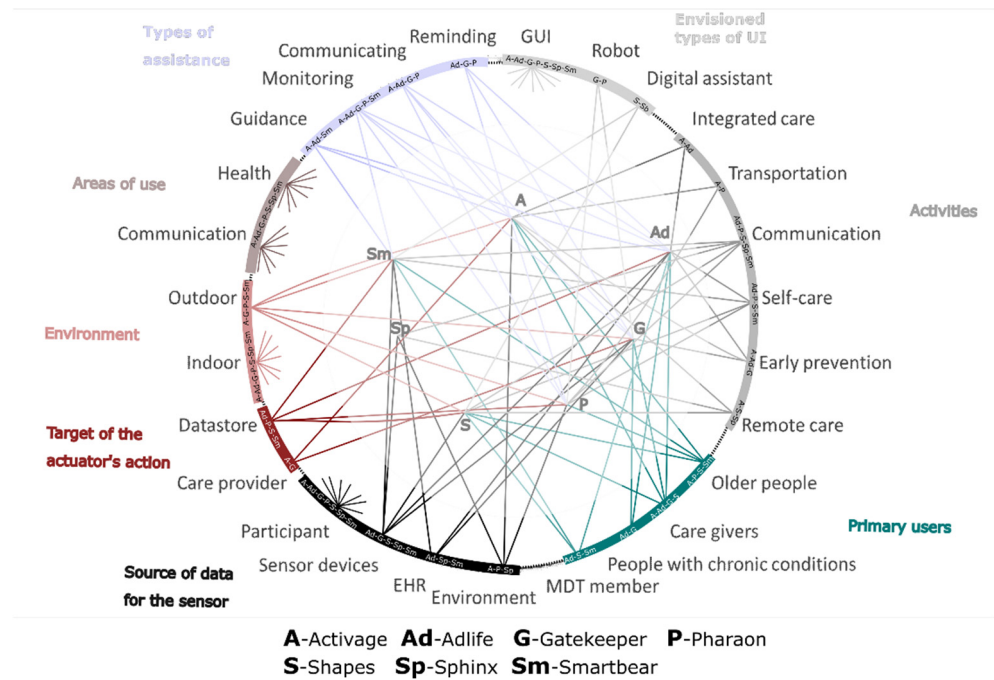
Types of assistance

Communicating

Reminding

GUI

Envisioned types of UI

Robot

Monitoring

Digital assistant

Guidance

Integrated care

Health

Transportation

Areas of use

Activities

Communication

Communication

Self-care

Outdoor

Environment

Indoor

Early prevention

Datastore

Remote care

Target of the actuator's action

Care provider

Older people

Participant

Care givers

Primary users

Sensor devices

People with chronic conditions

Source of data for the sensor

EHR

Environment

MDT member

Ad-G-P

A-Ad-G-P-S-Sp-Sm

G-P

S-Sb

A-Ad-G-P

A-Ad-G-P-Sm

A-Ad-Sm

A-Ad

A-P

Ad-P-S-Sp-Sm

Ad-P-S-Sp-Sm

A-Ad-S

A-S-Sp

A-S-Sm

A-Ad-P-S

A-G

Ad-S-Sm

A-P-Sp

Ad-Sp-Sm

Ad-G-S-Sp-Sm

A-Ad-G-P-S-Sp-Sm

A-G

Ad-P-S-Sm

A-Ad-G-P-S-Sp-Sm

A-G-P-S-Sm

A-Ad-G-S-Sp-Sm

A

Ad

Sm

Sp

G

P

S

A-Activage Ad-Adlife G-Gatekeeper P-Pharaon
S-Shapes Sp-Sphinx Sm-Smartbear